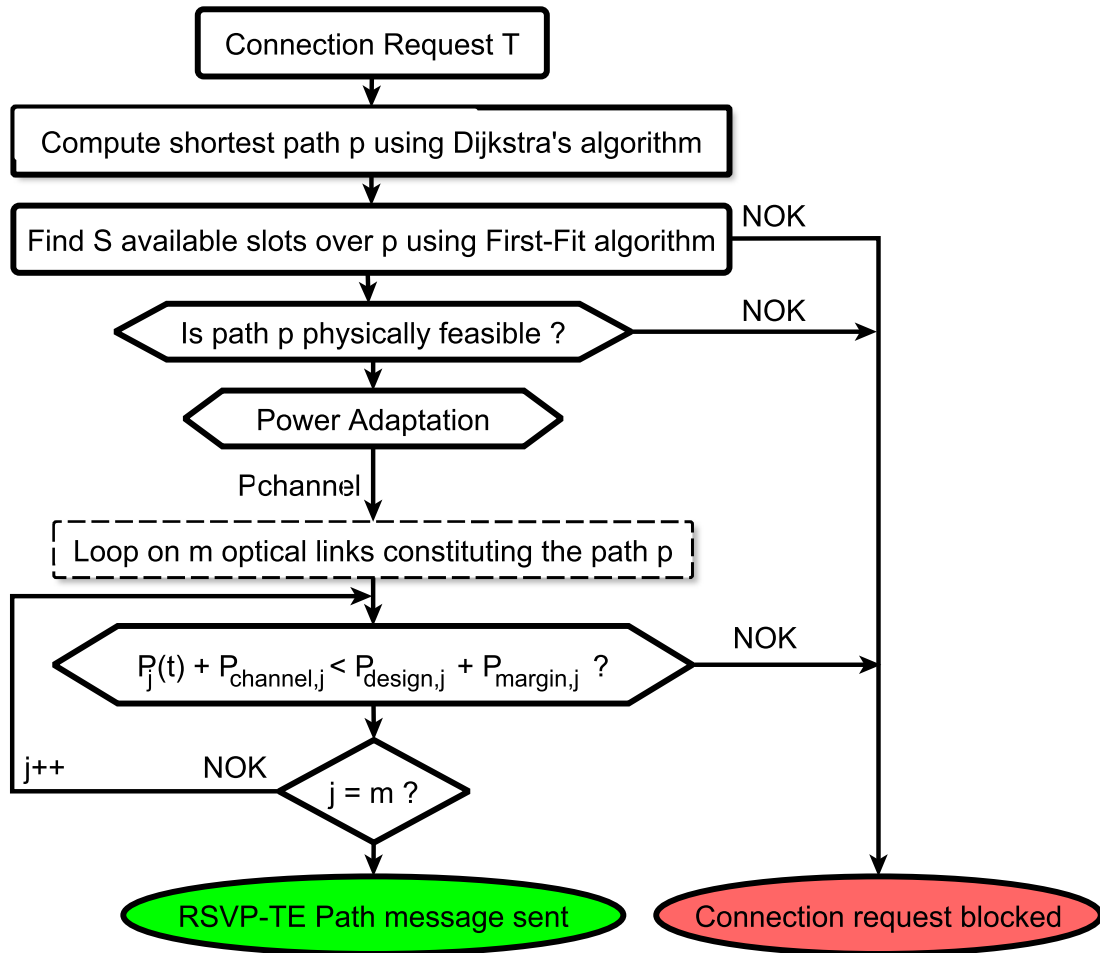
Connection Request T

Compute shortest path p using Dijkstra's algorithm

Find S available slots over p using First-Fit algorithm

NOK

Is path p physically feasible ?

NOK

Power Adaptation

Pchannel

Loop on m optical links constituting the path p

$P_j(t) + P_{channel,j} < P_{design,j} + P_{margin,j}$ ?

NOK

j++

NOK

j = m ?

RSVP-TE Path message sent

Connection request blocked